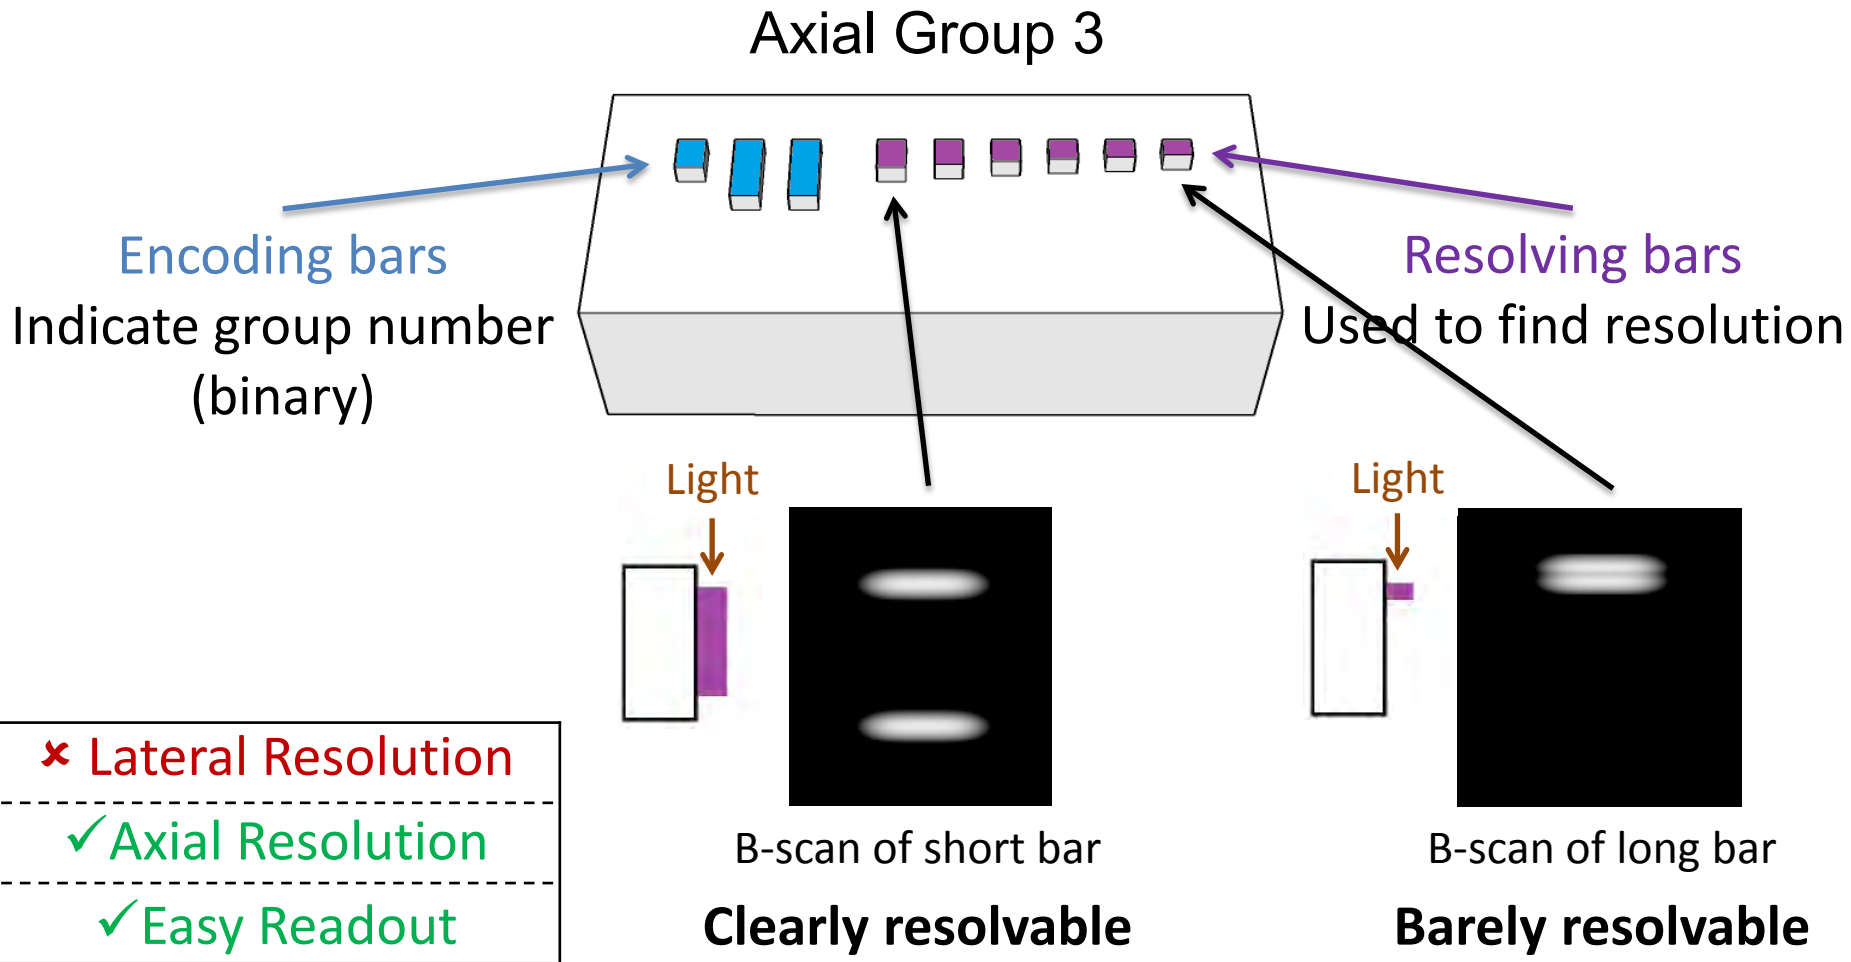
Axial Group 3

Encoding bars
Indicate group number (binary)

Resolving bars
Used to find resolution

Light

Light

B-scan of short bar
Clearly resolvable

B-scan of long bar
Barely resolvable

✗ Lateral Resolution
✓Axial Resolution
✓Easy Readout